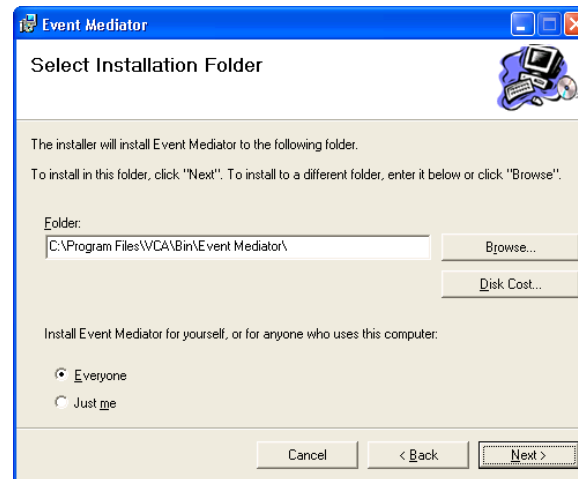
Event Mediator

Select Installation Folder

The installer will install Event Mediator to the following folder.

To install in this folder, click "Next". To install to a different folder, enter it below or click "Browse".

Folder:

C:\Program Files\VCA\Bin\Event Mediator\

Browse...

Disk Cost...

Install Event Mediator for yourself, or for anyone who uses this computer:

Everyone

Just me

Cancel

< Back

Next >